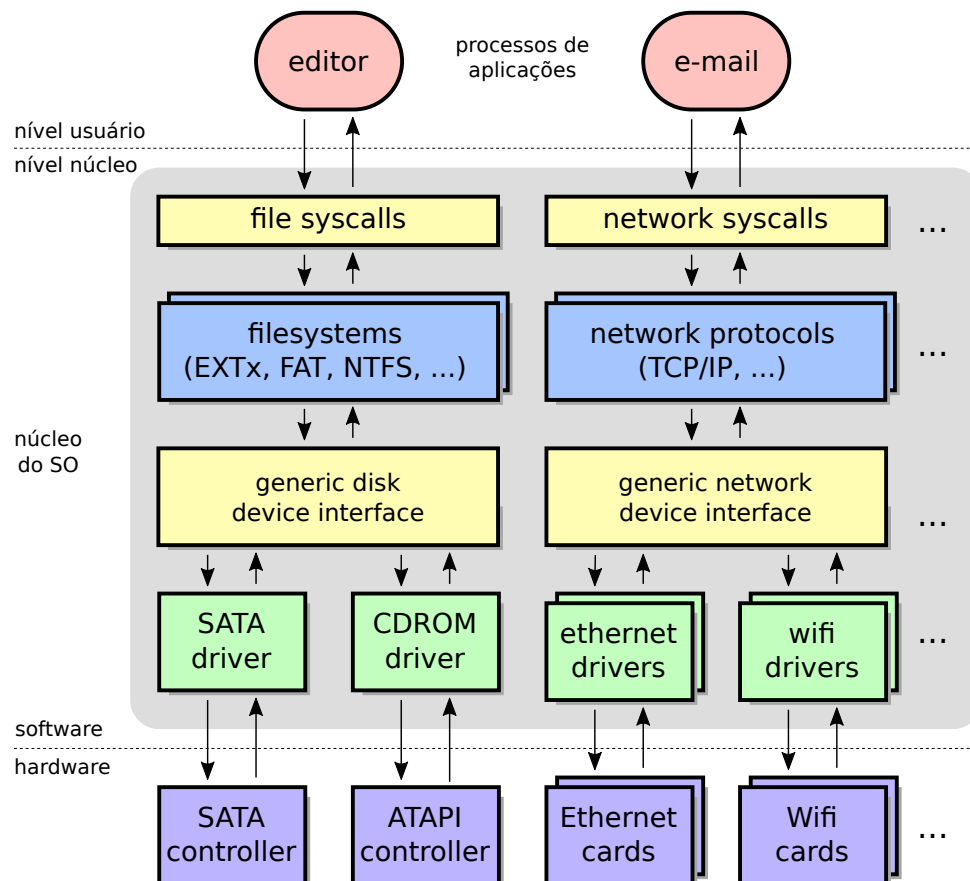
editor

processos de aplicações

e-mail

nível usuário

nível núcleo

file syscalls

network syscalls

...

filesystems (EXTx, FAT, NTFS, ...)

network protocols (TCP/IP, ...)

...

núcleo do SO

generic disk device interface

generic network device interface

...

SATA driver

CDROM driver

ethernet drivers

wifi drivers

...

software

hardware

SATA controller

ATAPI controller

Ethernet cards

Wifi cards

...